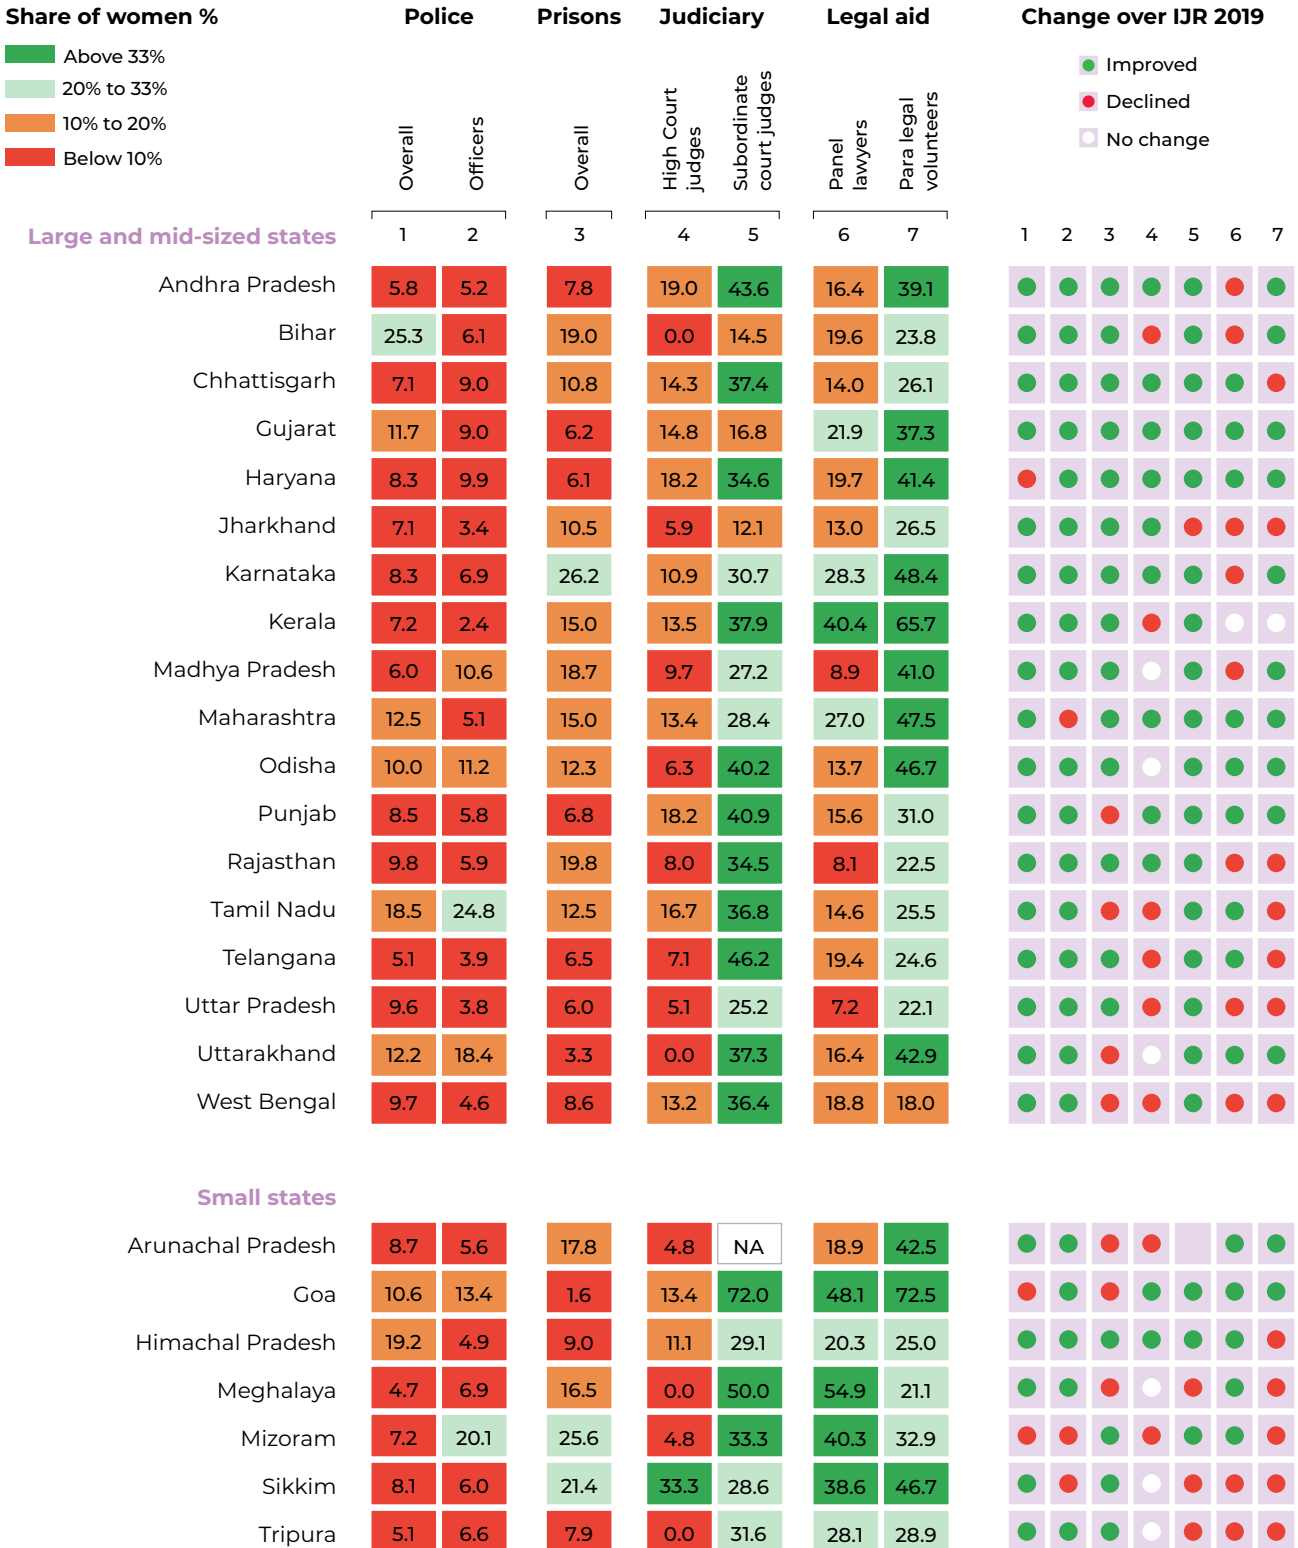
Share of women %

Above 33%
20% to 33%
10% to 20%
Below 10%

Change over IJR 2019

Improved
Declined
No change

| Large and mid-sized states | Police: Overall (1) | Police: Officers (2) | Prisons: Overall (3) | Judiciary: High Court judges (4) | Judiciary: Subordinate court judges (5) | Legal aid: Panel lawyers (6) | Legal aid: Para legal volunteers (7) |
|---|---|---|---|---|---|---|---|
| Andhra Pradesh | 5.8 | 5.2 | 7.8 | 19.0 | 43.6 | 16.4 | 39.1 |
| Bihar | 25.3 | 6.1 | 19.0 | 0.0 | 14.5 | 19.6 | 23.8 |
| Chhattisgarh | 7.1 | 9.0 | 10.8 | 14.3 | 37.4 | 14.0 | 26.1 |
| Gujarat | 11.7 | 9.0 | 6.2 | 14.8 | 16.8 | 21.9 | 37.3 |
| Haryana | 8.3 | 9.9 | 6.1 | 18.2 | 34.6 | 19.7 | 41.4 |
| Jharkhand | 7.1 | 3.4 | 10.5 | 5.9 | 12.1 | 13.0 | 26.5 |
| Karnataka | 8.3 | 6.9 | 26.2 | 10.9 | 30.7 | 28.3 | 48.4 |
| Kerala | 7.2 | 2.4 | 15.0 | 13.5 | 37.9 | 40.4 | 65.7 |
| Madhya Pradesh | 6.0 | 10.6 | 18.7 | 9.7 | 27.2 | 8.9 | 41.0 |
| Maharashtra | 12.5 | 5.1 | 15.0 | 13.4 | 28.4 | 27.0 | 47.5 |
| Odisha | 10.0 | 11.2 | 12.3 | 6.3 | 40.2 | 13.7 | 46.7 |
| Punjab | 8.5 | 5.8 | 6.8 | 18.2 | 40.9 | 15.6 | 31.0 |
| Rajasthan | 9.8 | 5.9 | 19.8 | 8.0 | 34.5 | 8.1 | 22.5 |
| Tamil Nadu | 18.5 | 24.8 | 12.5 | 16.7 | 36.8 | 14.6 | 25.5 |
| Telangana | 5.1 | 3.9 | 6.5 | 7.1 | 46.2 | 19.4 | 24.6 |
| Uttar Pradesh | 9.6 | 3.8 | 6.0 | 5.1 | 25.2 | 7.2 | 22.1 |
| Uttarakhand | 12.2 | 18.4 | 3.3 | 0.0 | 37.3 | 16.4 | 42.9 |
| West Bengal | 9.7 | 4.6 | 8.6 | 13.2 | 36.4 | 18.8 | 18.0 |

| Small states | 1 | 2 | 3 | 4 | 5 | 6 | 7 |
|---|---|---|---|---|---|---|---|
| Arunachal Pradesh | 8.7 | 5.6 | 17.8 | 4.8 | NA | 18.9 | 42.5 |
| Goa | 10.6 | 13.4 | 1.6 | 13.4 | 72.0 | 48.1 | 72.5 |
| Himachal Pradesh | 19.2 | 4.9 | 9.0 | 11.1 | 29.1 | 20.3 | 25.0 |
| Meghalaya | 4.7 | 6.9 | 16.5 | 0.0 | 50.0 | 54.9 | 21.1 |
| Mizoram | 7.2 | 20.1 | 25.6 | 4.8 | 33.3 | 40.3 | 32.9 |
| Sikkim | 8.1 | 6.0 | 21.4 | 33.3 | 28.6 | 38.6 | 46.7 |
| Tripura | 5.1 | 6.6 | 7.9 | 0.0 | 31.6 | 28.1 | 28.9 |

1 2 3 4 5 6 7